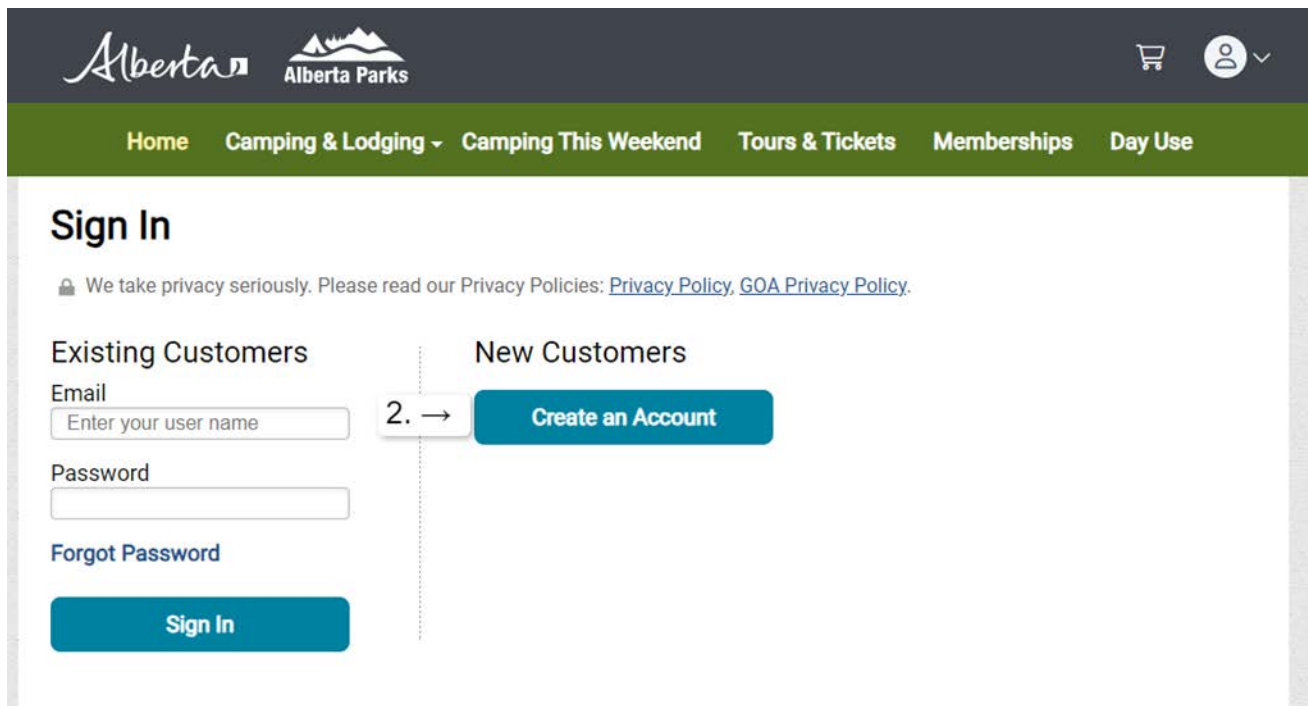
Alberta

Alberta Parks

Home Camping & Lodging Camping This Weekend Tours & Tickets Memberships Day Use

Sign In

We take privacy seriously. Please read our Privacy Policies: Privacy Policy, GOA Privacy Policy.

Existing Customers

Email

Enter your user name

Password

Forgot Password

Sign In

New Customers

2. →

Create an Account